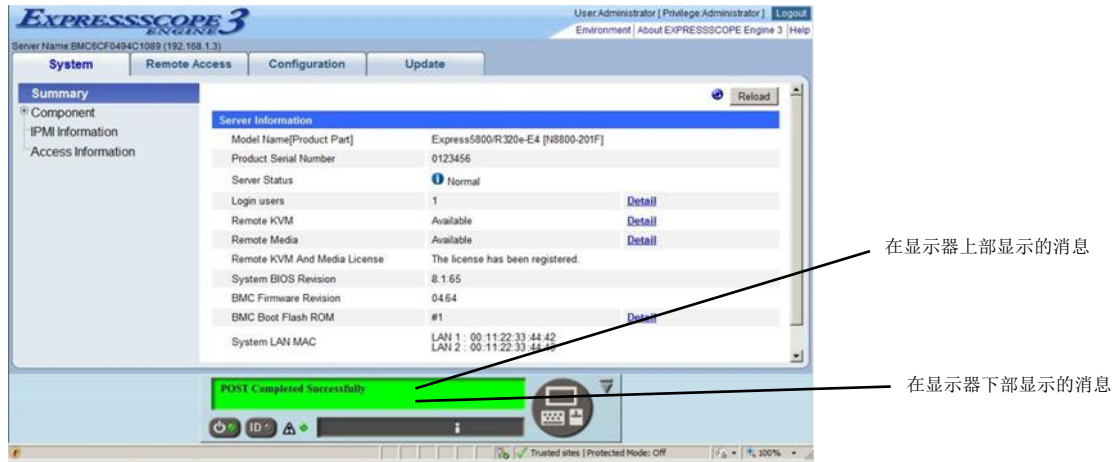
EXPRESSSCOPE 3 ENGINE

User:Administrator [ Privilege:Administrator ] Logout
Environment | About EXPRESSSCOPE Engine 3 | Help

Server Name:BMC6CF0494C1089 (192.168.1.3)

System | Remote Access | Configuration | Update

Summary
Component
IPMI Information
Access Information

Reload

| Server Information | | |
|---|---|---|
| Model Name[Product Part] | Express5800/R320e-E4 [N8800-201F] | |
| Product Serial Number | 0123456 | |
| Server Status | Normal | |
| Login users | 1 | Detail |
| Remote KVM | Available | Detail |
| Remote Media | Available | Detail |
| Remote KVM And Media License | The license has been registered. | |
| System BIOS Revision | 8.1:65 | |
| BMC Firmware Revision | 04.64 | |
| BMC Boot Flash ROM | #1 | Detail |
| System LAN MAC | LAN 1 : 00:11:22:33:44:42 LAN 2 : 00:11:22:33:44:43 | |

在显示器上部显示的消息

POST Completed Successfully

在显示器下部显示的消息

ID

Trusted sites | Protected Mode: Off

100%